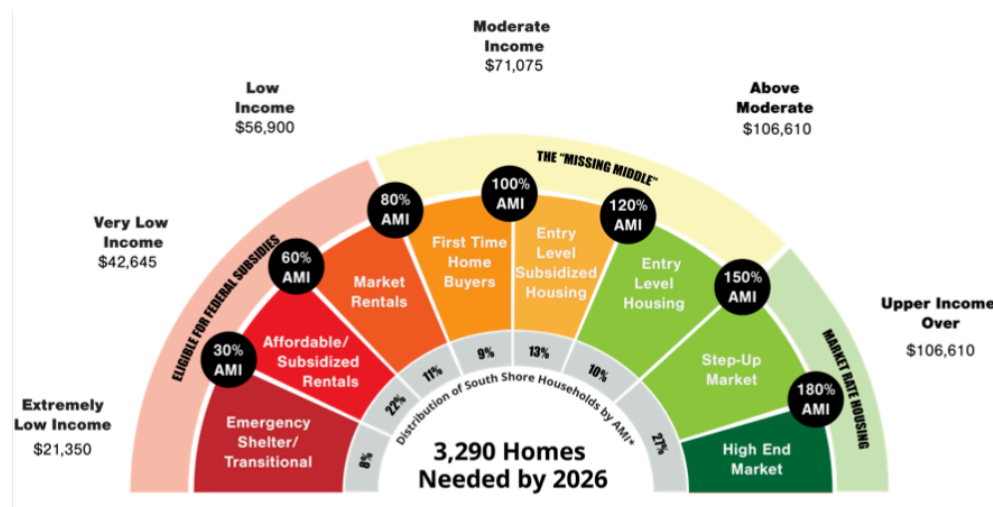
Moderate Income
$71,075

Low Income
$56,900

Above Moderate
$106,610

Very Low Income
$42,645

Upper Income Over
$106,610

Extremely Low Income
$21,350

THE "MISSING MIDDLE"

ELIGIBLE FOR FEDERAL SUBSIDIES

MARKET RATE HOUSING

30% AMI

60% AMI

80% AMI

100% AMI

120% AMI

150% AMI

180% AMI

Emergency Shelter/ Transitional

Affordable/ Subsidized Rentals

Market Rentals

First Time Home Buyers

Entry Level Subsidized Housing

Entry Level Housing

Step-Up Market

High End Market

8%

22%

11%

9%

13%

10%

27%

Distribution of South Shore Households by AMI*

3,290 Homes Needed by 2026